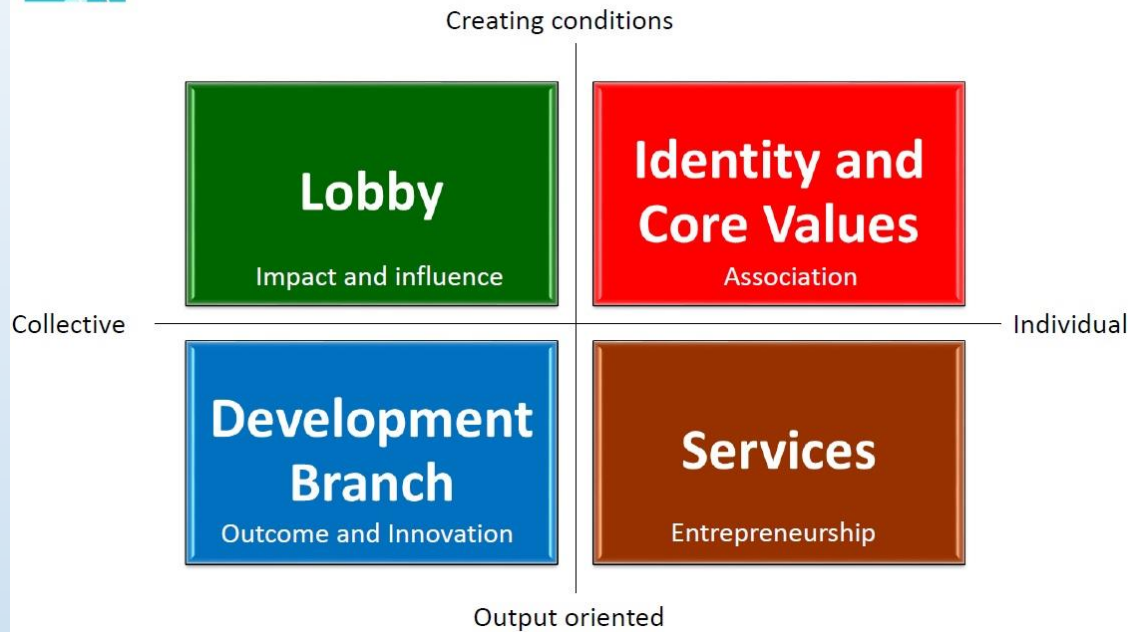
Creating conditions

Lobby

Impact and influence

Identity and Core Values

Association

Collective

Individual

Development Branch

Outcome and Innovation

Services

Entrepreneurship

Output oriented